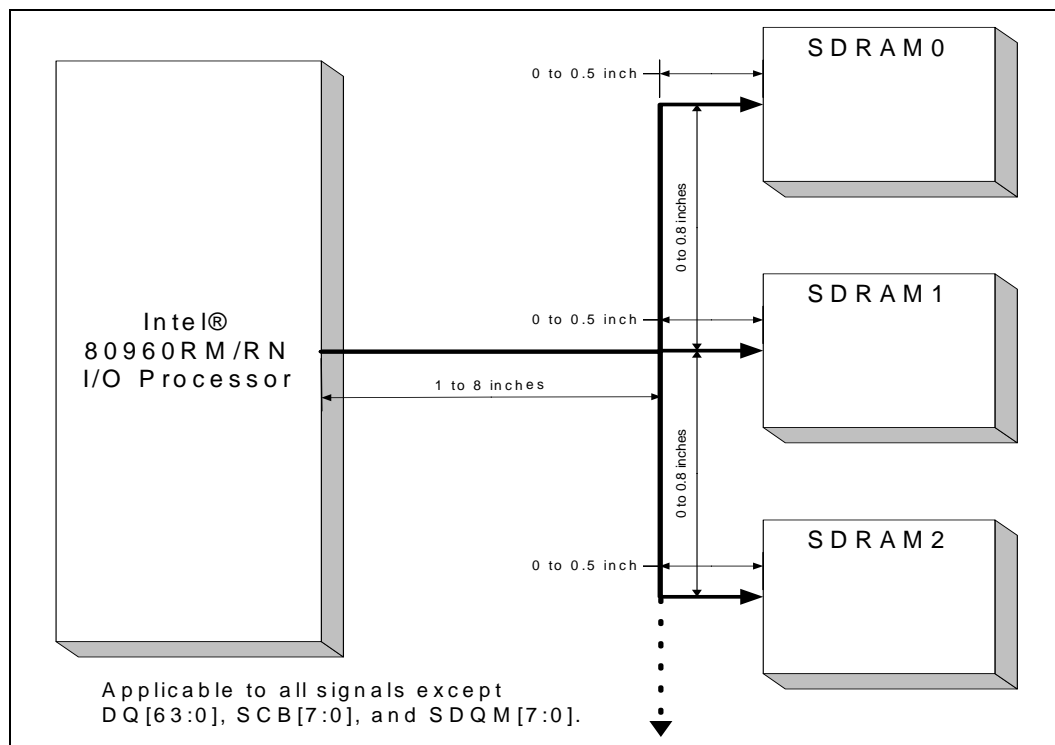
Intel®
80960RM/RN
I/O Processor

0 to 0.5 inch

SDRAM0

0 to 0.8 inches

0 to 0.5 inch

SDRAM1

1 to 8 inches

0 to 0.8 inches

0 to 0.5 inch

SDRAM2

Applicable to all signals except DQ[63:0], SCB[7:0], and SDQM[7:0].